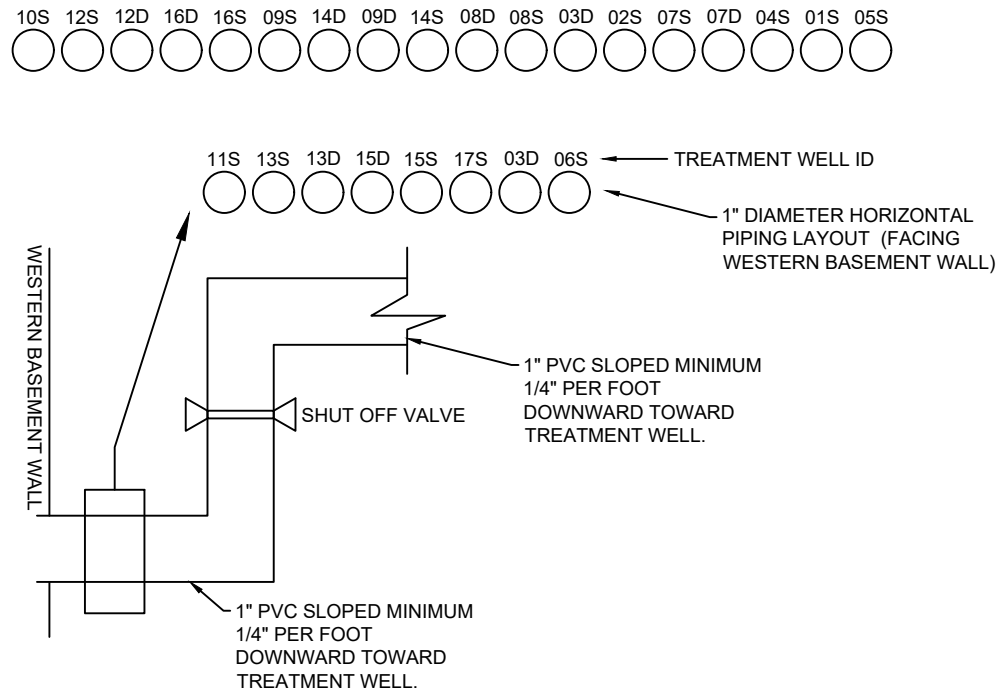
10S 12S 12D 16D 16S 09S 14D 09D 14S 08D 08S 03D 02S 07S 07D 04S 01S 05S

11S 13S 13D 15D 15S 17S 03D 06S

TREATMENT WELL ID

1" DIAMETER HORIZONTAL PIPING LAYOUT (FACING WESTERN BASEMENT WALL)

WESTERN BASEMENT WALL

1" PVC SLOPED MINIMUM 1/4" PER FOOT DOWNWARD TOWARD TREATMENT WELL.

SHUT OFF VALVE

1" PVC SLOPED MINIMUM 1/4" PER FOOT DOWNWARD TOWARD TREATMENT WELL.